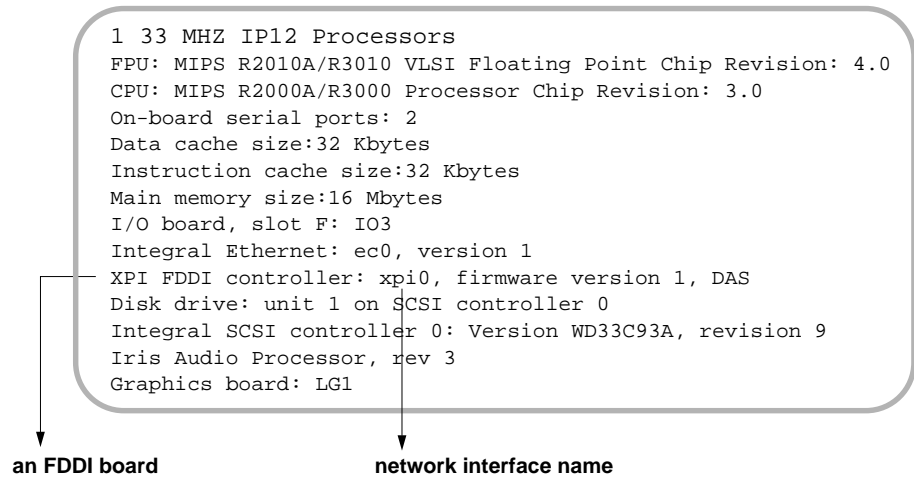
1 33 MHZ IP12 Processors
FPU: MIPS R2010A/R3010 VLSI Floating Point Chip Revision: 4.0
CPU: MIPS R2000A/R3000 Processor Chip Revision: 3.0
On-board serial ports: 2
Data cache size:32 Kbytes
Instruction cache size:32 Kbytes
Main memory size:16 Mbytes
I/O board, slot F: IO3
Integral Ethernet: ec0, version 1
XPI FDDI controller: xpi0, firmware version 1, DAS
Disk drive: unit 1 on SCSI controller 0
Integral SCSI controller 0: Version WD33C93A, revision 9
Iris Audio Processor, rev 3
Graphics board: LG1

an FDDI board

network interface name